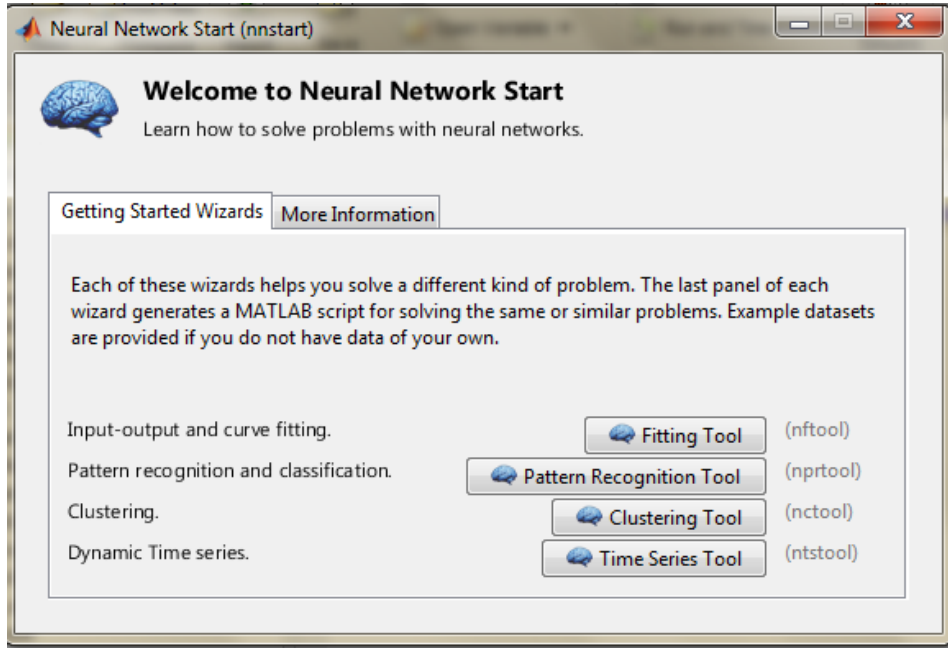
Neural Network Start (nnstart)

Welcome to Neural Network Start

Learn how to solve problems with neural networks.

Getting Started Wizards | More Information

Each of these wizards helps you solve a different kind of problem. The last panel of each wizard generates a MATLAB script for solving the same or similar problems. Example datasets are provided if you do not have data of your own.

Input-output and curve fitting. Fitting Tool (nftool)

Pattern recognition and classification. Pattern Recognition Tool (nprtool)

Clustering. Clustering Tool (nctool)

Dynamic Time series. Time Series Tool (ntstool)